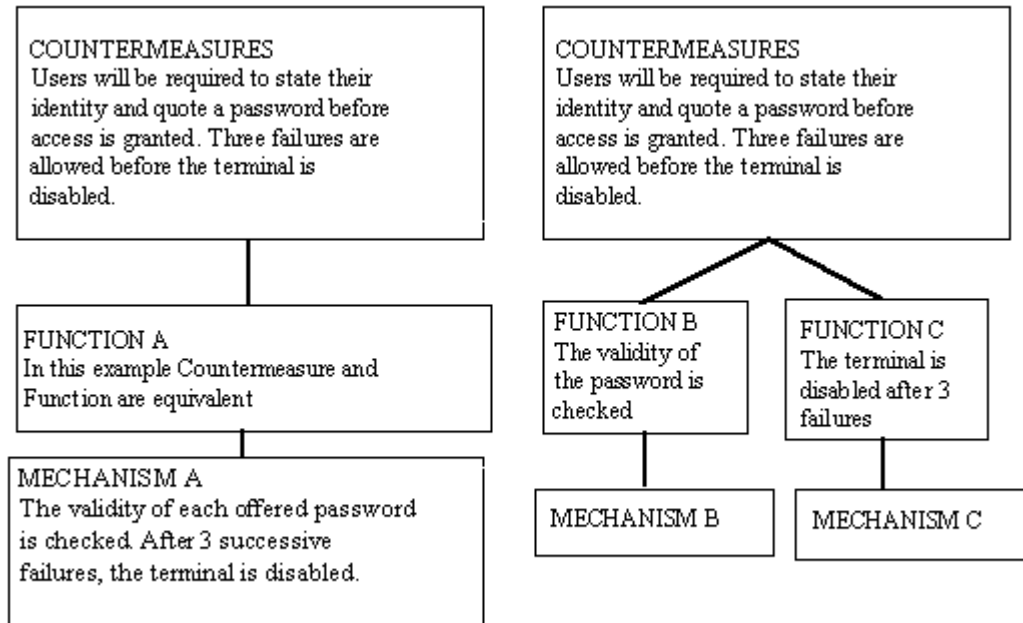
COUNTERMEASURES
Users will be required to state their identity and quote a password before access is granted. Three failures are allowed before the terminal is disabled.

FUNCTION A
In this example Countermeasure and Function are equivalent

MECHANISM A
The validity of each offered password is checked. After 3 successive failures, the terminal is disabled.

COUNTERMEASURES
Users will be required to state their identity and quote a password before access is granted. Three failures are allowed before the terminal is disabled.

FUNCTION B
The validity of the password is checked

MECHANISM B

FUNCTION C
The terminal is disabled after 3 failures

MECHANISM C